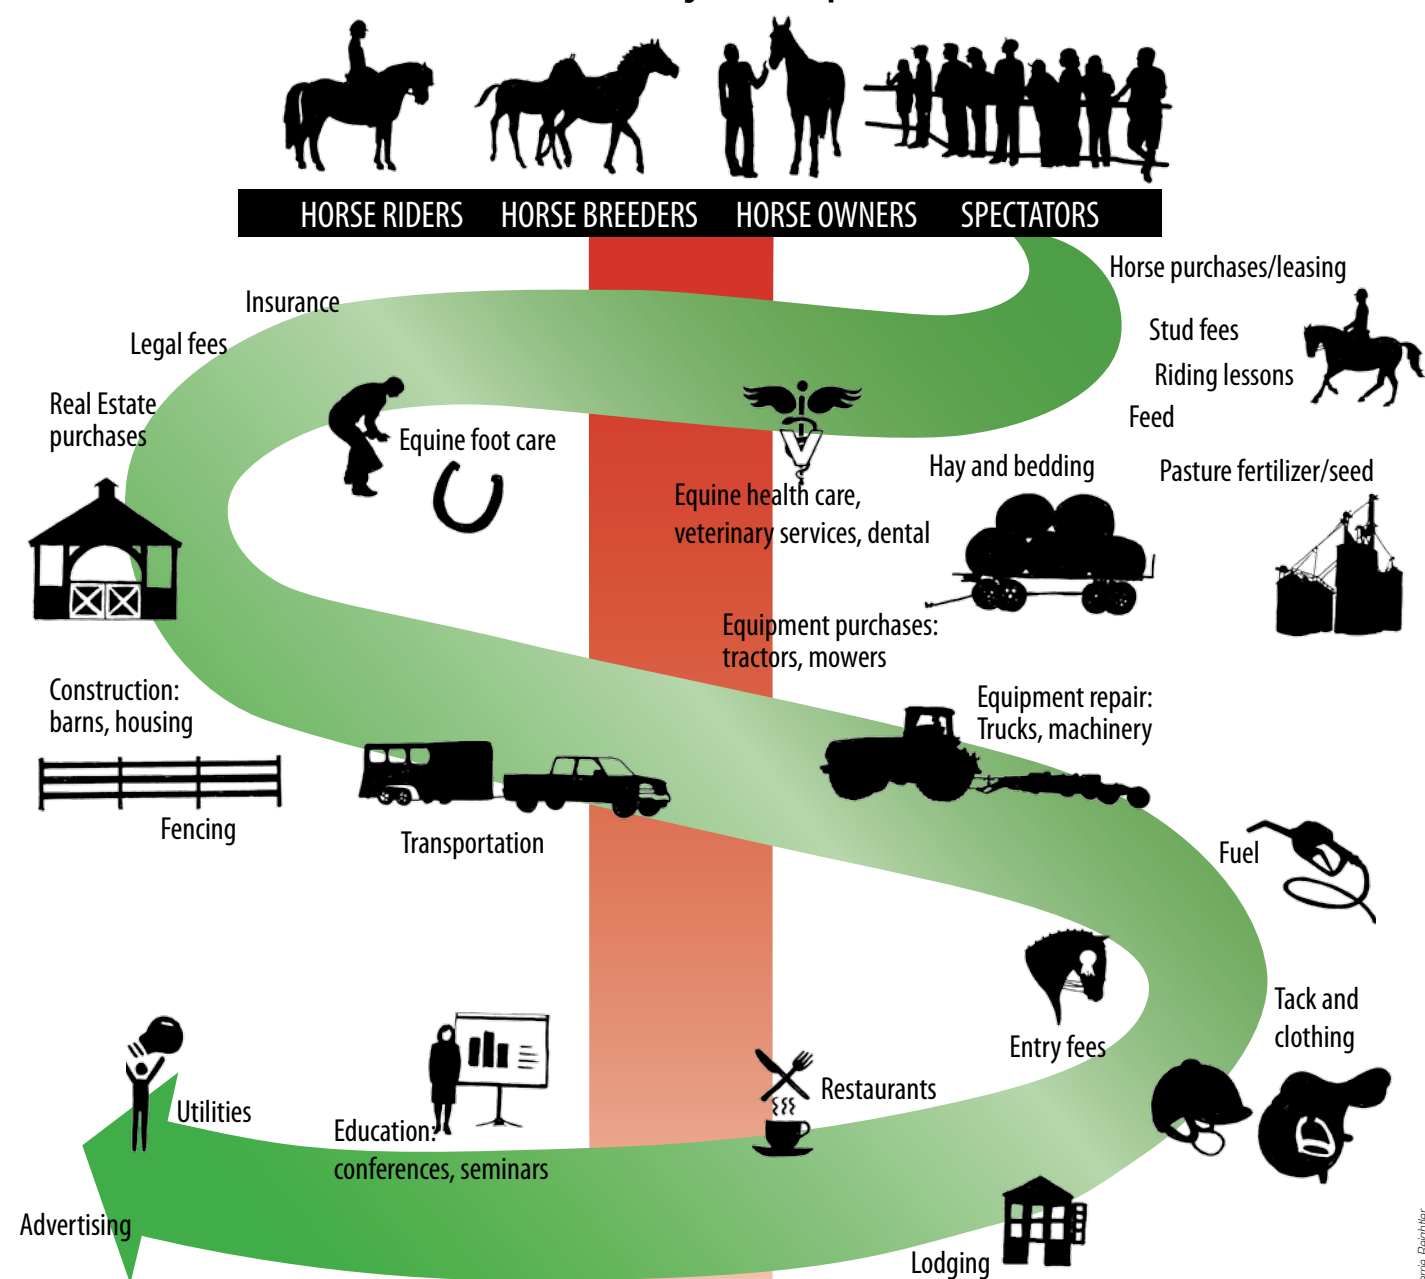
HORSE RIDERS HORSE BREEDERS HORSE OWNERS SPECTATORS

Horse purchases/leasing

Stud fees

Riding lessons

Feed

Insurance

Legal fees

Real Estate purchases

Equine foot care

Equine health care, veterinary services, dental

Hay and bedding

Pasture fertilizer/seed

Equipment purchases: tractors, mowers

Equipment repair: Trucks, machinery

Construction: barns, housing

Fencing

Transportation

Fuel

Entry fees

Tack and clothing

Restaurants

Education: conferences, seminars

Utilities

Advertising

Lodging

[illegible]